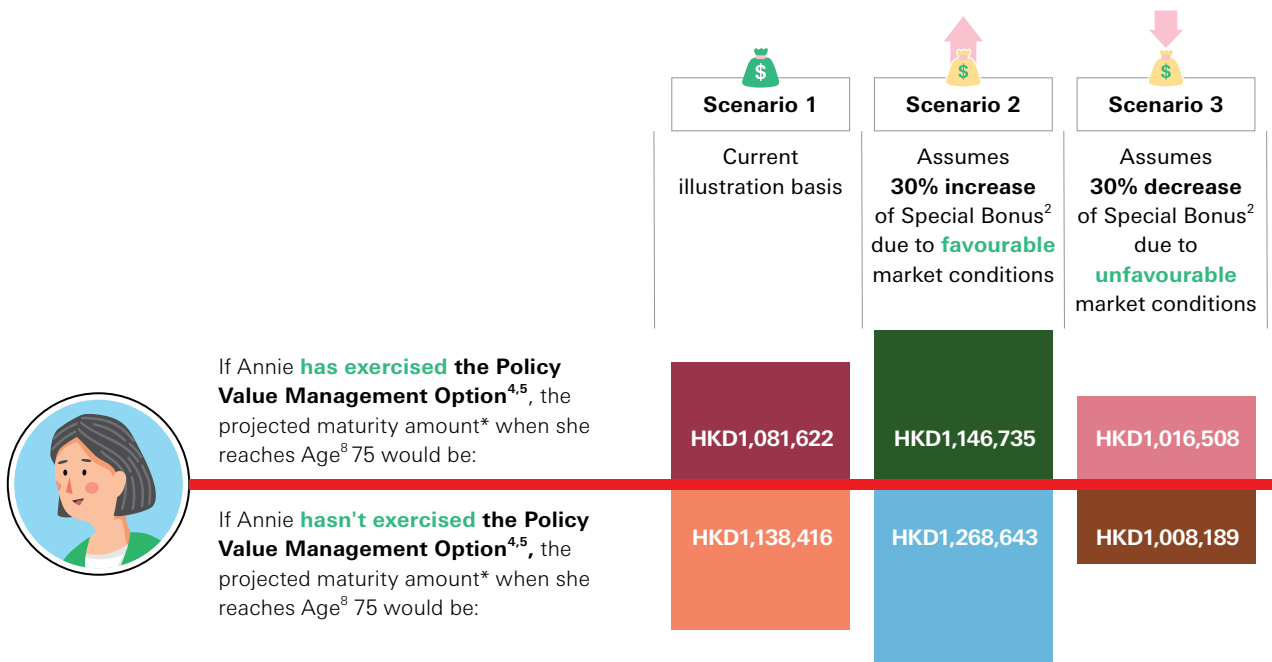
$

$

$

| Scenario 1 | Scenario 2 | Scenario 3 |
|---|---|---|
| Current illustration basis | Assumes **30% increase** of Special Bonus$^{2}$ due to favourable market conditions | Assumes **30% decrease** of Special Bonus$^{2}$ due to unfavourable market conditions |

If Annie has exercised the Policy Value Management Option$^{4,5}$, the projected maturity amount* when she reaches Age$^{8}$ 75 would be:

HKD1,081,622

HKD1,146,735

HKD1,016,508

If Annie hasn't exercised the Policy Value Management Option$^{4,5}$, the projected maturity amount* when she reaches Age$^{8}$ 75 would be:

HKD1,138,416

HKD1,268,643

HKD1,008,189